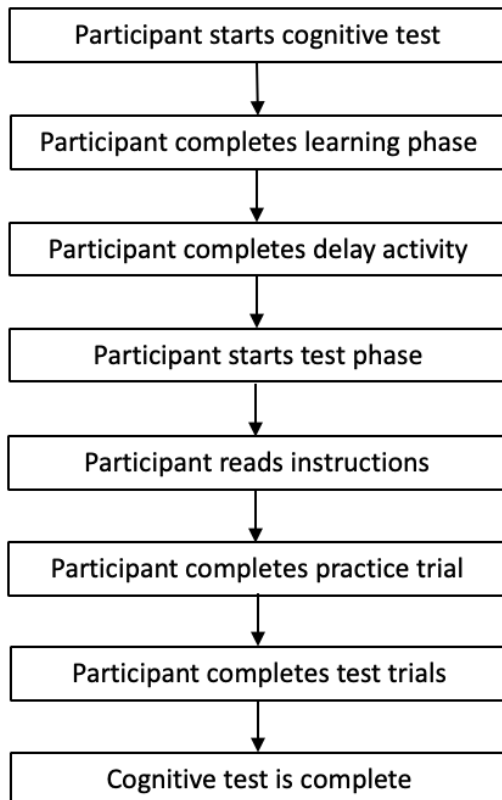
Participant starts cognitive test

Participant completes learning phase

Participant completes delay activity

Participant starts test phase

Participant reads instructions

Participant completes practice trial

Participant completes test trials

Cognitive test is complete